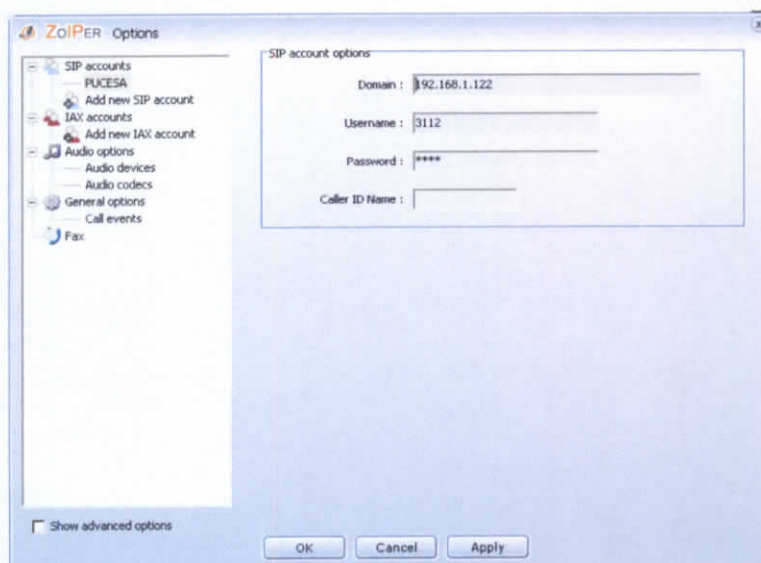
ZoIPER Options

SIP accounts
PUCESA
Add new SIP account
IAX accounts
Add new IAX account
Audio options
Audio devices
Audio codecs
General options
Call events
Fax

SIP account options

Domain : 192.168.1.122

Username : 3112

Password : ****

Caller ID Name :

Show advanced options

OK
Cancel
Apply